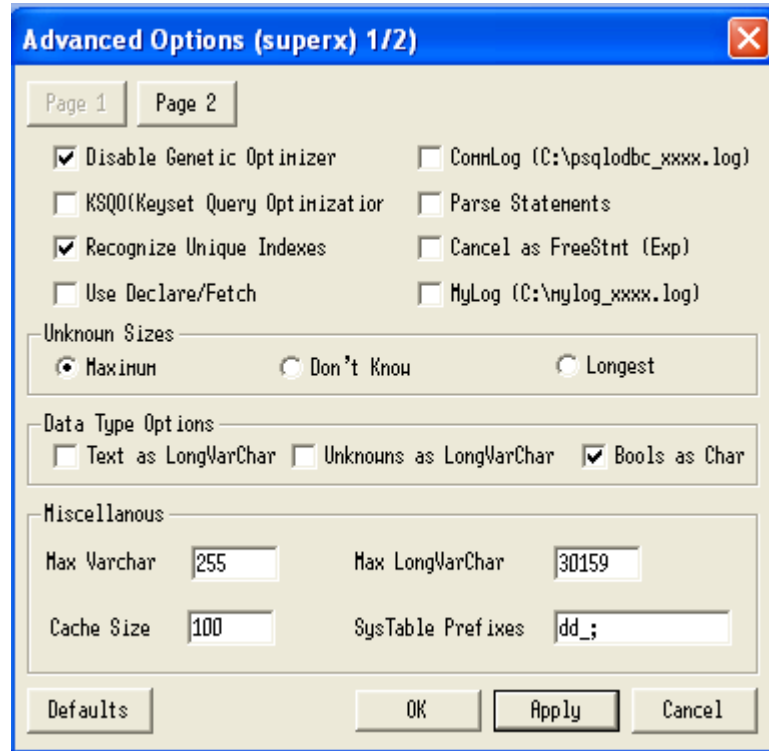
Advanced Options (superx) 1/2

Page 1
Page 2

Disable Genetic Optimizer
CommLog (C:\psqlodbc_xxxx.log)
KSQO(Keyset Query Optimizatior
Parse Statements
Recognize Unique Indexes
Cancel as FreeStmt (Exp)
Use Declare/Fetch
MyLog (C:\mylog_xxxx.log)

Unknown Sizes
Maximum
Don't Know
Longest

Data Type Options
Text as LongVarChar
Unknowns as LongVarChar
Bools as Char

Miscellanous
Max Varchar 255
Max LongVarChar 30159
Cache Size 100
SysTable Prefixes dd_;

Defaults
OK
Apply
Cancel